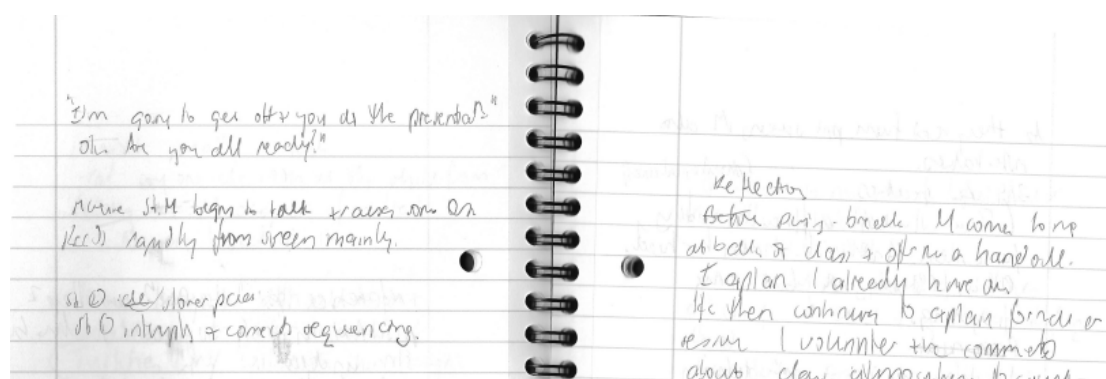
"I'm going to get off + you do the presentation"
Oh Are you all ready?"

Nurse St M begins to talk + raises some Qs
(Re3) rapidly from screen mainly.

St ① ~~use~~ slower pace
St ① interrupts + corrects sequencing.

Reflection
Before going - break M comes to me at back of class + offers me a handout.
I explain I already have one
He then continues to explain binder or essay I volunteer the comments about class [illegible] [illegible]